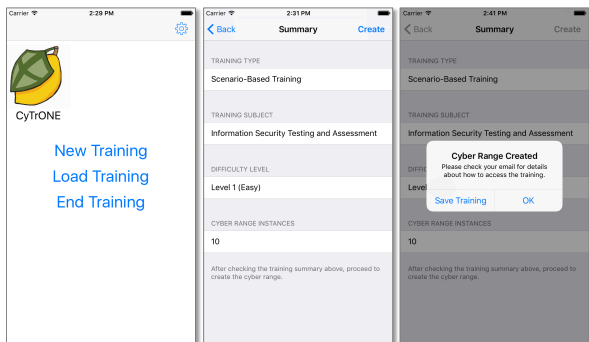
Carrier 2:29 PM

CyTrONE

New Training

Load Training

End Training

Carrier 2:31 PM

Back Summary Create

TRAINING TYPE

Scenario-Based Training

TRAINING SUBJECT

Information Security Testing and Assessment

DIFFICULTY LEVEL

Level 1 (Easy)

CYBER RANGE INSTANCES

10

After checking the training summary above, proceed to create the cyber range.

Carrier 2:41 PM

Back Summary Create

TRAINING TYPE

Scenario-Based Training

TRAINING SUBJECT

Information Security Testing and Assessment

DIFFICU

Level

Cyber Range Created

Please check your email for details about how to access the training.

Save Training OK

CYBER RANGE INSTANCES

10

After checking the training summary above, proceed to create the cyber range.